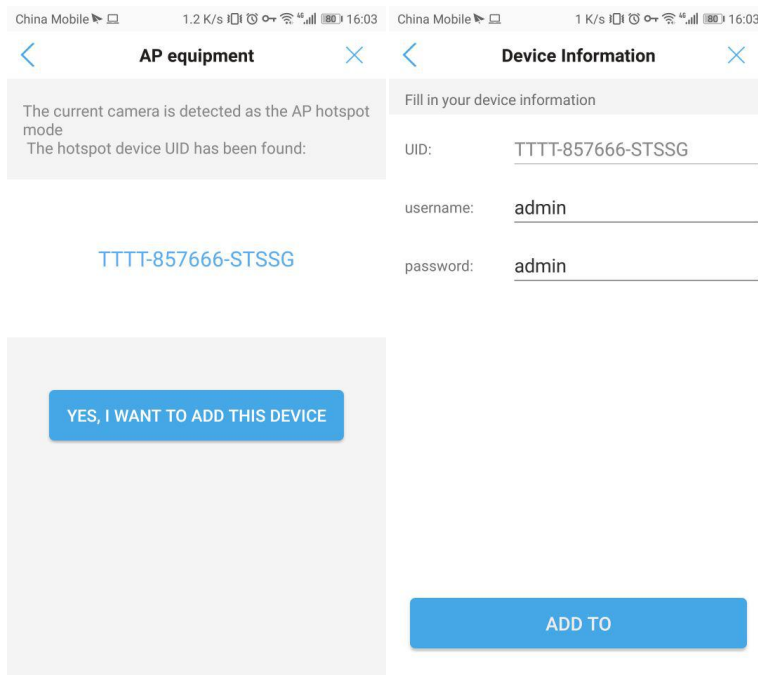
China Mobile 1.2 K/s 4G 80 16:03

AP equipment

The current camera is detected as the AP hotspot mode
The hotspot device UID has been found:

TTTT-857666-STSSG

YES, I WANT TO ADD THIS DEVICE

China Mobile 1 K/s 4G 80 16:03

Device Information

Fill in your device information

UID: TTTT-857666-STSSG

username: admin

password: admin

ADD TO